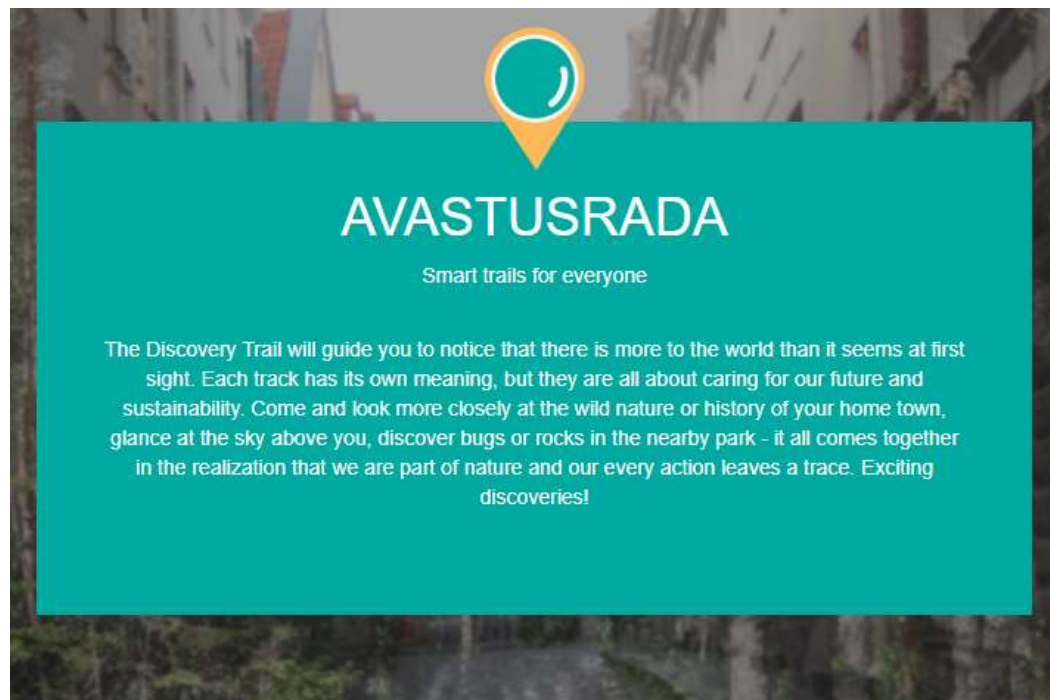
AVASTUSRADA

Smart trails for everyone

The Discovery Trail will guide you to notice that there is more to the world than it seems at first sight. Each track has its own meaning, but they are all about caring for our future and sustainability. Come and look more closely at the wild nature or history of your home town, glance at the sky above you, discover bugs or rocks in the nearby park - it all comes together in the realization that we are part of nature and our every action leaves a trace. Exciting discoveries!